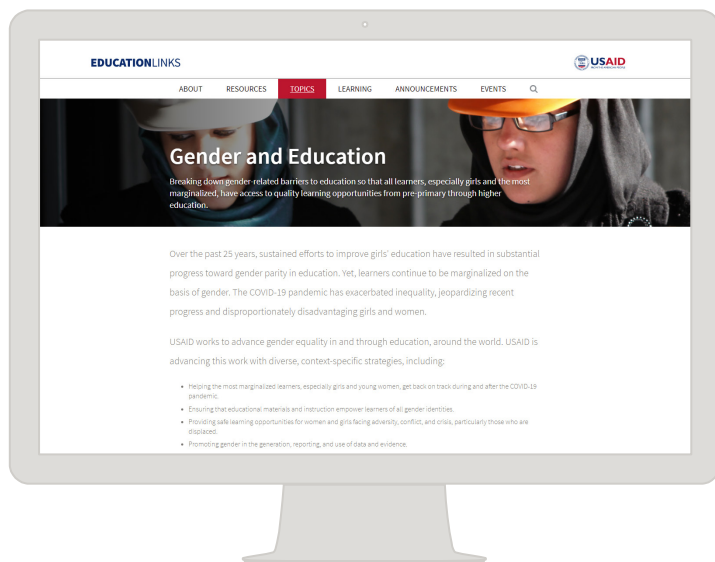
EDUCATIONLINKS

USAID

ABOUT RESOURCES TOPICS LEARNING ANNOUNCEMENTS EVENTS

Gender and Education

Breaking down gender-related barriers to education so that all learners, especially girls and the most marginalized, have access to quality learning opportunities from pre-primary through higher education.

Over the past 25 years, sustained efforts to improve girls' education have resulted in substantial progress toward gender parity in education. Yet, learners continue to be marginalized on the basis of gender. The COVID-19 pandemic has exacerbated inequality, jeopardizing recent progress and disproportionately disadvantaging girls and women.

USAID works to advance gender equality in and through education, around the world. USAID is advancing this work with diverse, context-specific strategies, including:

- Helping the most marginalized learners, especially girls and young women, get back on track during and after the COVID-19 pandemic.
- Ensuring that educational materials and instruction empower learners of all gender identities.
- Providing safe learning opportunities for women and girls facing adversity, conflict, and crisis, particularly those who are displaced.
- Promoting gender in the generation, reporting, and use of data and evidence.